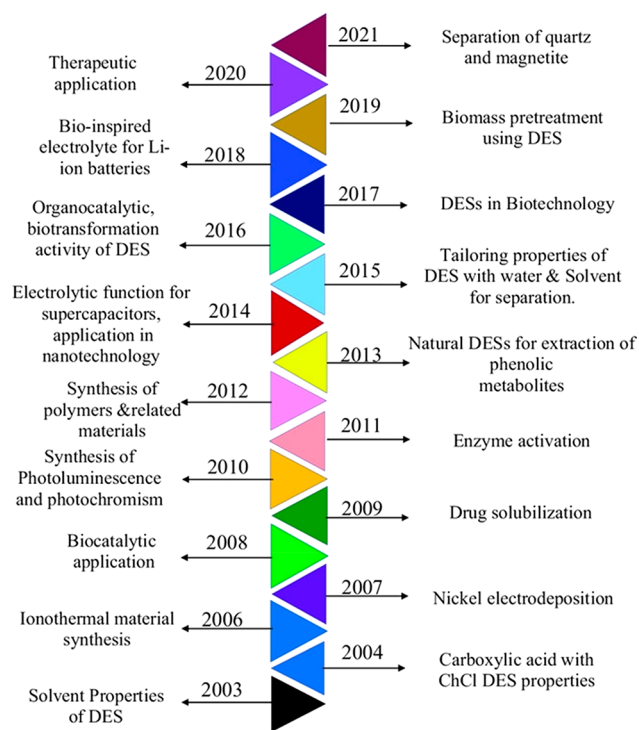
2021 Separation of quartz and magnetite

Therapeutic application 2020

2019 Biomass pretreatment using DES

Bio-inspired electrolyte for Li-ion batteries 2018

2017 DESs in Biotechnology

Organocatalytic, biotransformation activity of DES 2016

2015 Tailoring properties of DES with water & Solvent for separation.

Electrolytic function for supercapacitors, application in nanotechnology 2014

2013 Natural DESs for extraction of phenolic metabolites

Synthesis of polymers &related materials 2012

2011 Enzyme activation

Synthesis of Photoluminescence and photochromism 2010

2009 Drug solubilization

Biocatalytic application 2008

2007 Nickel electrodeposition

Ionothermal material synthesis 2006

2004 Carboxylic acid with ChCl DES properties

Solvent Properties of DES 2003